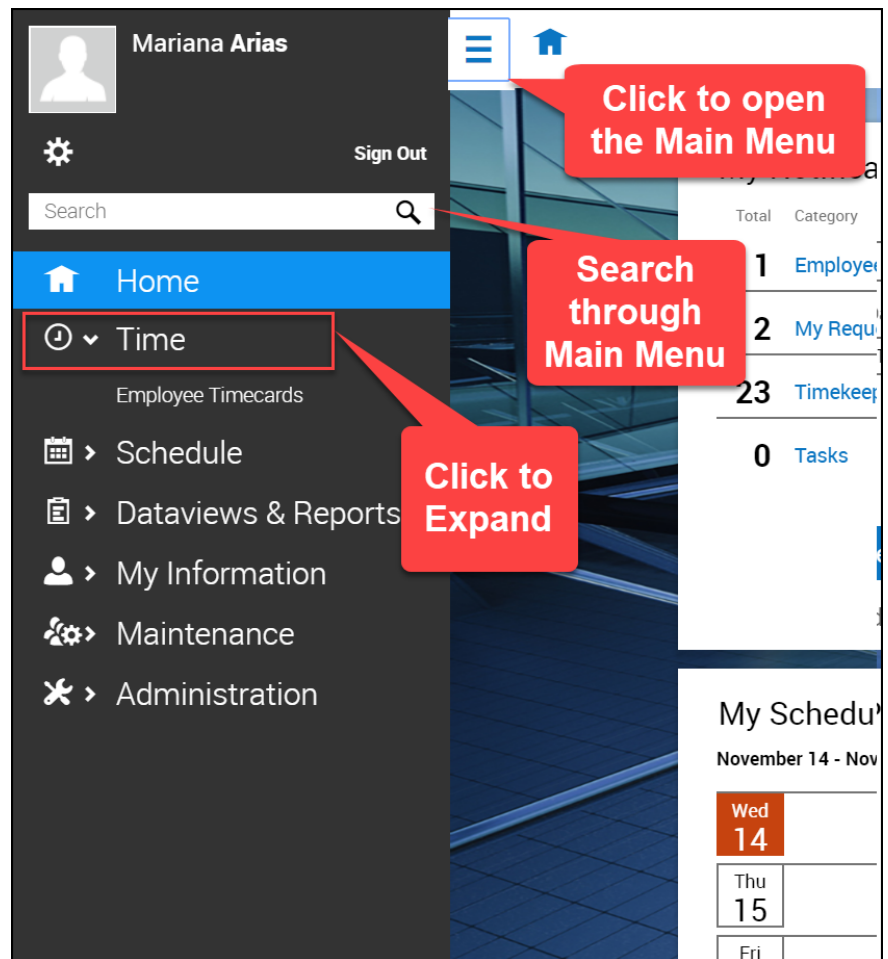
Mariana Arias

Sign Out

Search

Home

Time

Employee Timecards

Schedule

Dataviews & Reports

My Information

Maintenance

Administration

Click to open the Main Menu

Search through Main Menu

Click to Expand

My Notifica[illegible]

| Total | Category |
|---|---|
| 1 | Employe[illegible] |
| 2 | My Requ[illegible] |
| 23 | Timekeep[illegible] |
| 0 | Tasks |

My Schedu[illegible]

November 14 - Nov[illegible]

Wed
14

Thu
15

Fri